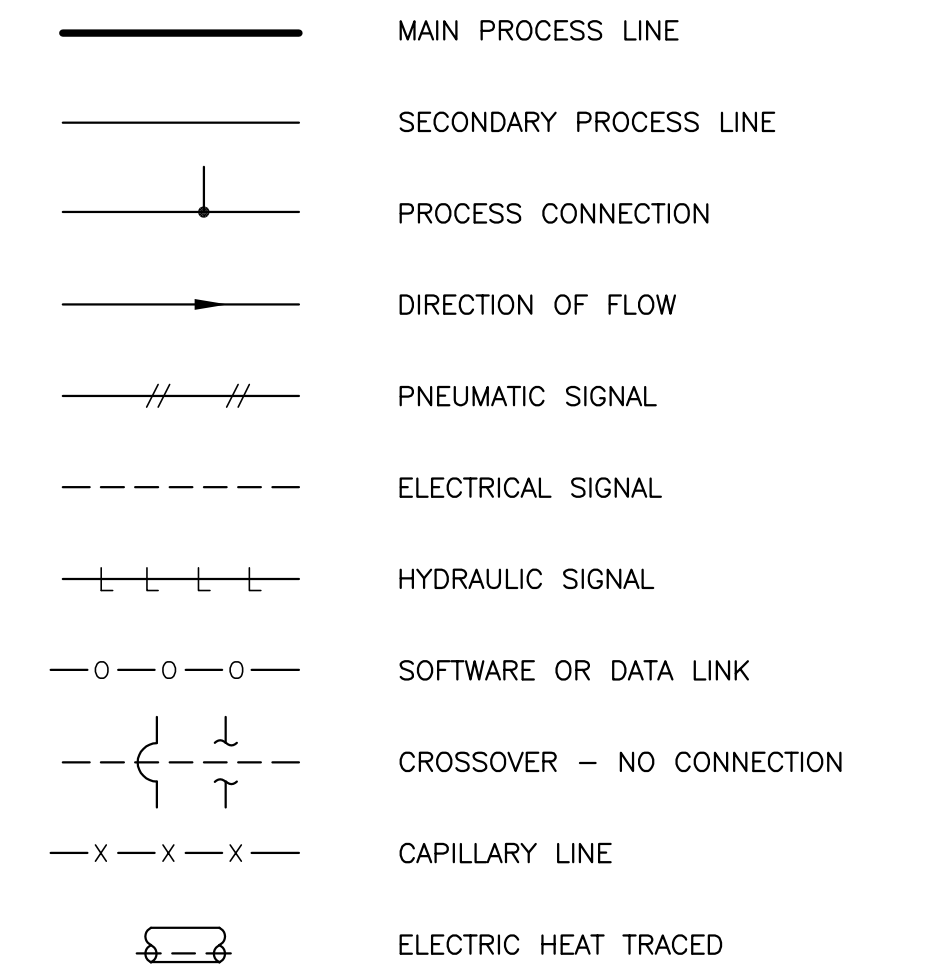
MAIN PROCESS LINE

SECONDARY PROCESS LINE

PROCESS CONNECTION

DIRECTION OF FLOW

PNEUMATIC SIGNAL

ELECTRICAL SIGNAL

HYDRAULIC SIGNAL

SOFTWARE OR DATA LINK

CROSSOVER – NO CONNECTION

CAPILLARY LINE

ELECTRIC HEAT TRACED